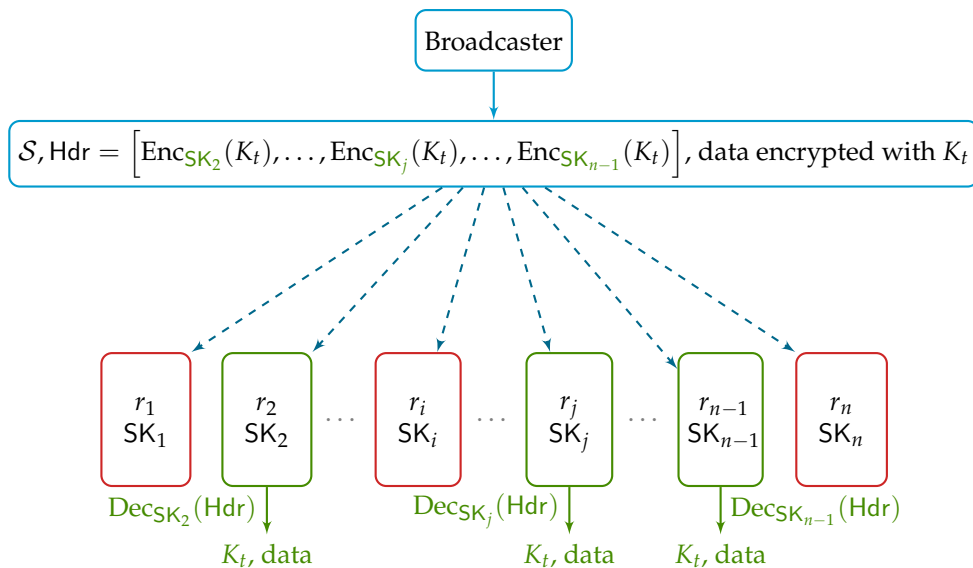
Broadcaster

$\mathcal{S}, \mathsf{Hdr} = \left[\mathrm{Enc}_{\mathsf{SK}_2}(K_t), \ldots, \mathrm{Enc}_{\mathsf{SK}_j}(K_t), \ldots, \mathrm{Enc}_{\mathsf{SK}_{n-1}}(K_t)\right]$, data encrypted with $K_t$

$r_1$ $\mathsf{SK}_1$

$r_2$ $\mathsf{SK}_2$

$\cdots$

$r_i$ $\mathsf{SK}_i$

$\cdots$

$r_j$ $\mathsf{SK}_j$

$\cdots$

$r_{n-1}$ $\mathsf{SK}_{n-1}$

$r_n$ $\mathsf{SK}_n$

$\mathrm{Dec}_{\mathsf{SK}_2}(\mathsf{Hdr})$

$K_t$, data

$\mathrm{Dec}_{\mathsf{SK}_j}(\mathsf{Hdr})$

$K_t$, data

$\mathrm{Dec}_{\mathsf{SK}_{n-1}}(\mathsf{Hdr})$

$K_t$, data